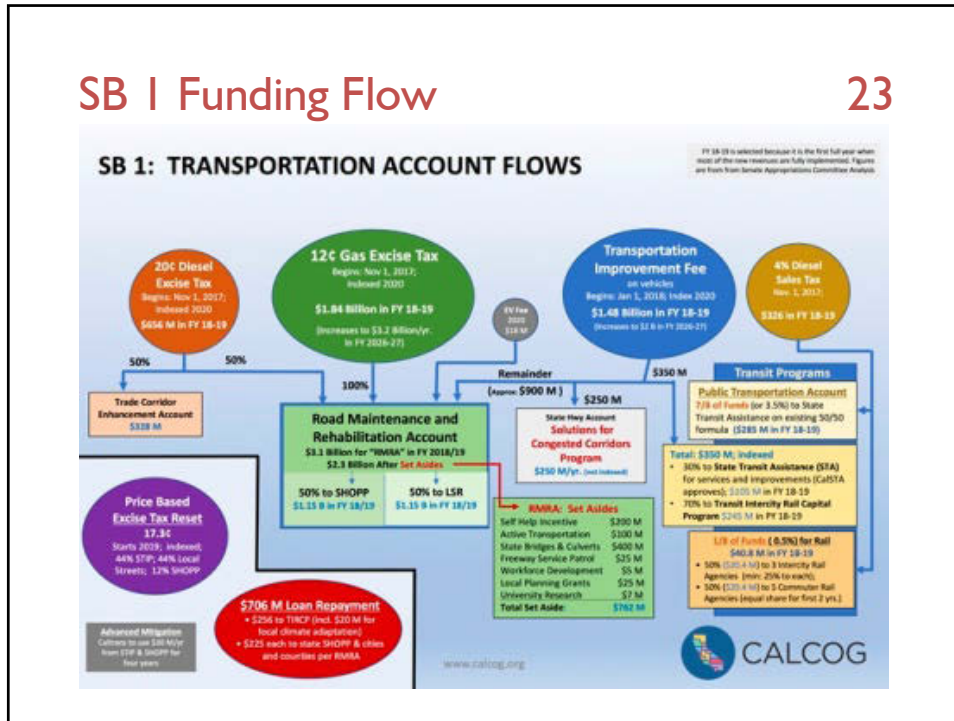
SB 1 Funding Flow

23

SB 1: TRANSPORTATION ACCOUNT FLOWS

FY 18-19 is selected because it is the first full year when most of the new revenues are fully implemented. Figures are from from Senate Appropriations Committee Analysis

20¢ Diesel Excise Tax
Begins: Nov 1, 2017; Indexed 2020
$656 M in FY 18-19

12¢ Gas Excise Tax
Begins: Nov 1, 2017; Indexed 2020
$1.84 Billion in FY 18-19
(Increases to $3.2 Billion/yr. in FY 2026-27)

EV Fee
2020
$16 M

Transportation Improvement Fee
on vehicles
Begins: Jan 1, 2018; Index 2020
$1.48 Billion in FY 18-19
(Increases to $2.6 B in FY 2026-27)

4% Diesel Sales Tax
Nov. 1, 2017;
$326 in FY 18-19

50%
50%
50%
100%

Remainder
(Approx. $900 M)

$350 M

$250 M

Trade Corridor Enhancement Account
$328 M

Road Maintenance and Rehabilitation Account
$3.1 Billion for "RMRA" in FY 2018/19
$2.3 Billion After Set Asides

50% to SHOPP
$1.15 B in FY 18/19

50% to LSR
$1.15 B in FY 18/19

State Hwy Account
Solutions for Congested Corridors Program
$250 M/yr. (not indexed)

Transit Programs

Public Transportation Account
7/8 of Funds (or 3.5%) to State Transit Assistance on existing 50/50 formula ($285 M in FY 18-19)

Total: $350 M; Indexed
• 30% to State Transit Assistance (STA) for services and improvements (CalSTA approves); $105 M in FY 18-19
• 70% to Transit Intercity Rail Capital Program $245 M in FY 18-19

1/8 of Funds (0.5%) for Rail
$40.8 M in FY 18-19
• 50% ($20.4 M) to 3 Intercity Rail Agencies (min: 25% to each);
• 50% ($20.4 M) to 5 Commuter Rail Agencies (equal share for first 2 yrs.)

Price Based Excise Tax Reset
17.3¢
Starts 2019; indexed; 44% STIP; 44% Local Streets; 12% SHOPP

RMRA: Set Asides
| | |
|---|---|
| Self Help Incentive | $200 M |
| Active Transportation | $100 M |
| State Bridges & Culverts | $400 M |
| Freeway Service Patrol | $25 M |
| Workforce Development | $5 M |
| Local Planning Grants | $25 M |
| University Research | $7 M |
| Total Set Aside: | $762 M |

$706 M Loan Repayment
• $256 to TIRCP (incl. $20 M for local climate adaptation)
• $225 each to state SHOPP & cities and counties per RMRA

Advanced Mitigation
Caltrans to use $30 M/yr from STIP & SHOPP for four years

www.calcog.org

CALCOG